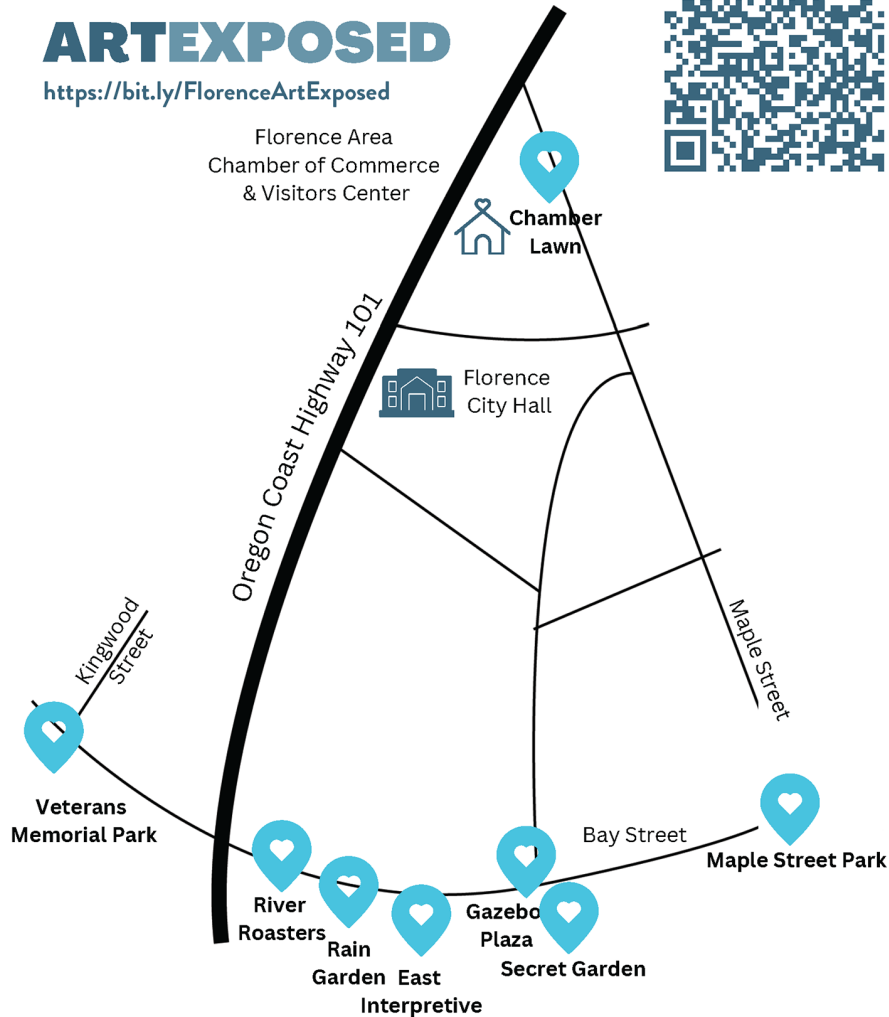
ARTEXPOSED
https://bit.ly/FlorenceArtExposed

Florence Area Chamber of Commerce & Visitors Center

Chamber Lawn

Oregon Coast Highway 101

Florence City Hall

Maple Street

Kingwood Street

Veterans Memorial Park

Bay Street

Maple Street Park

River Roasters

Rain Garden

East Interpretive

Gazebo Plaza

Secret Garden